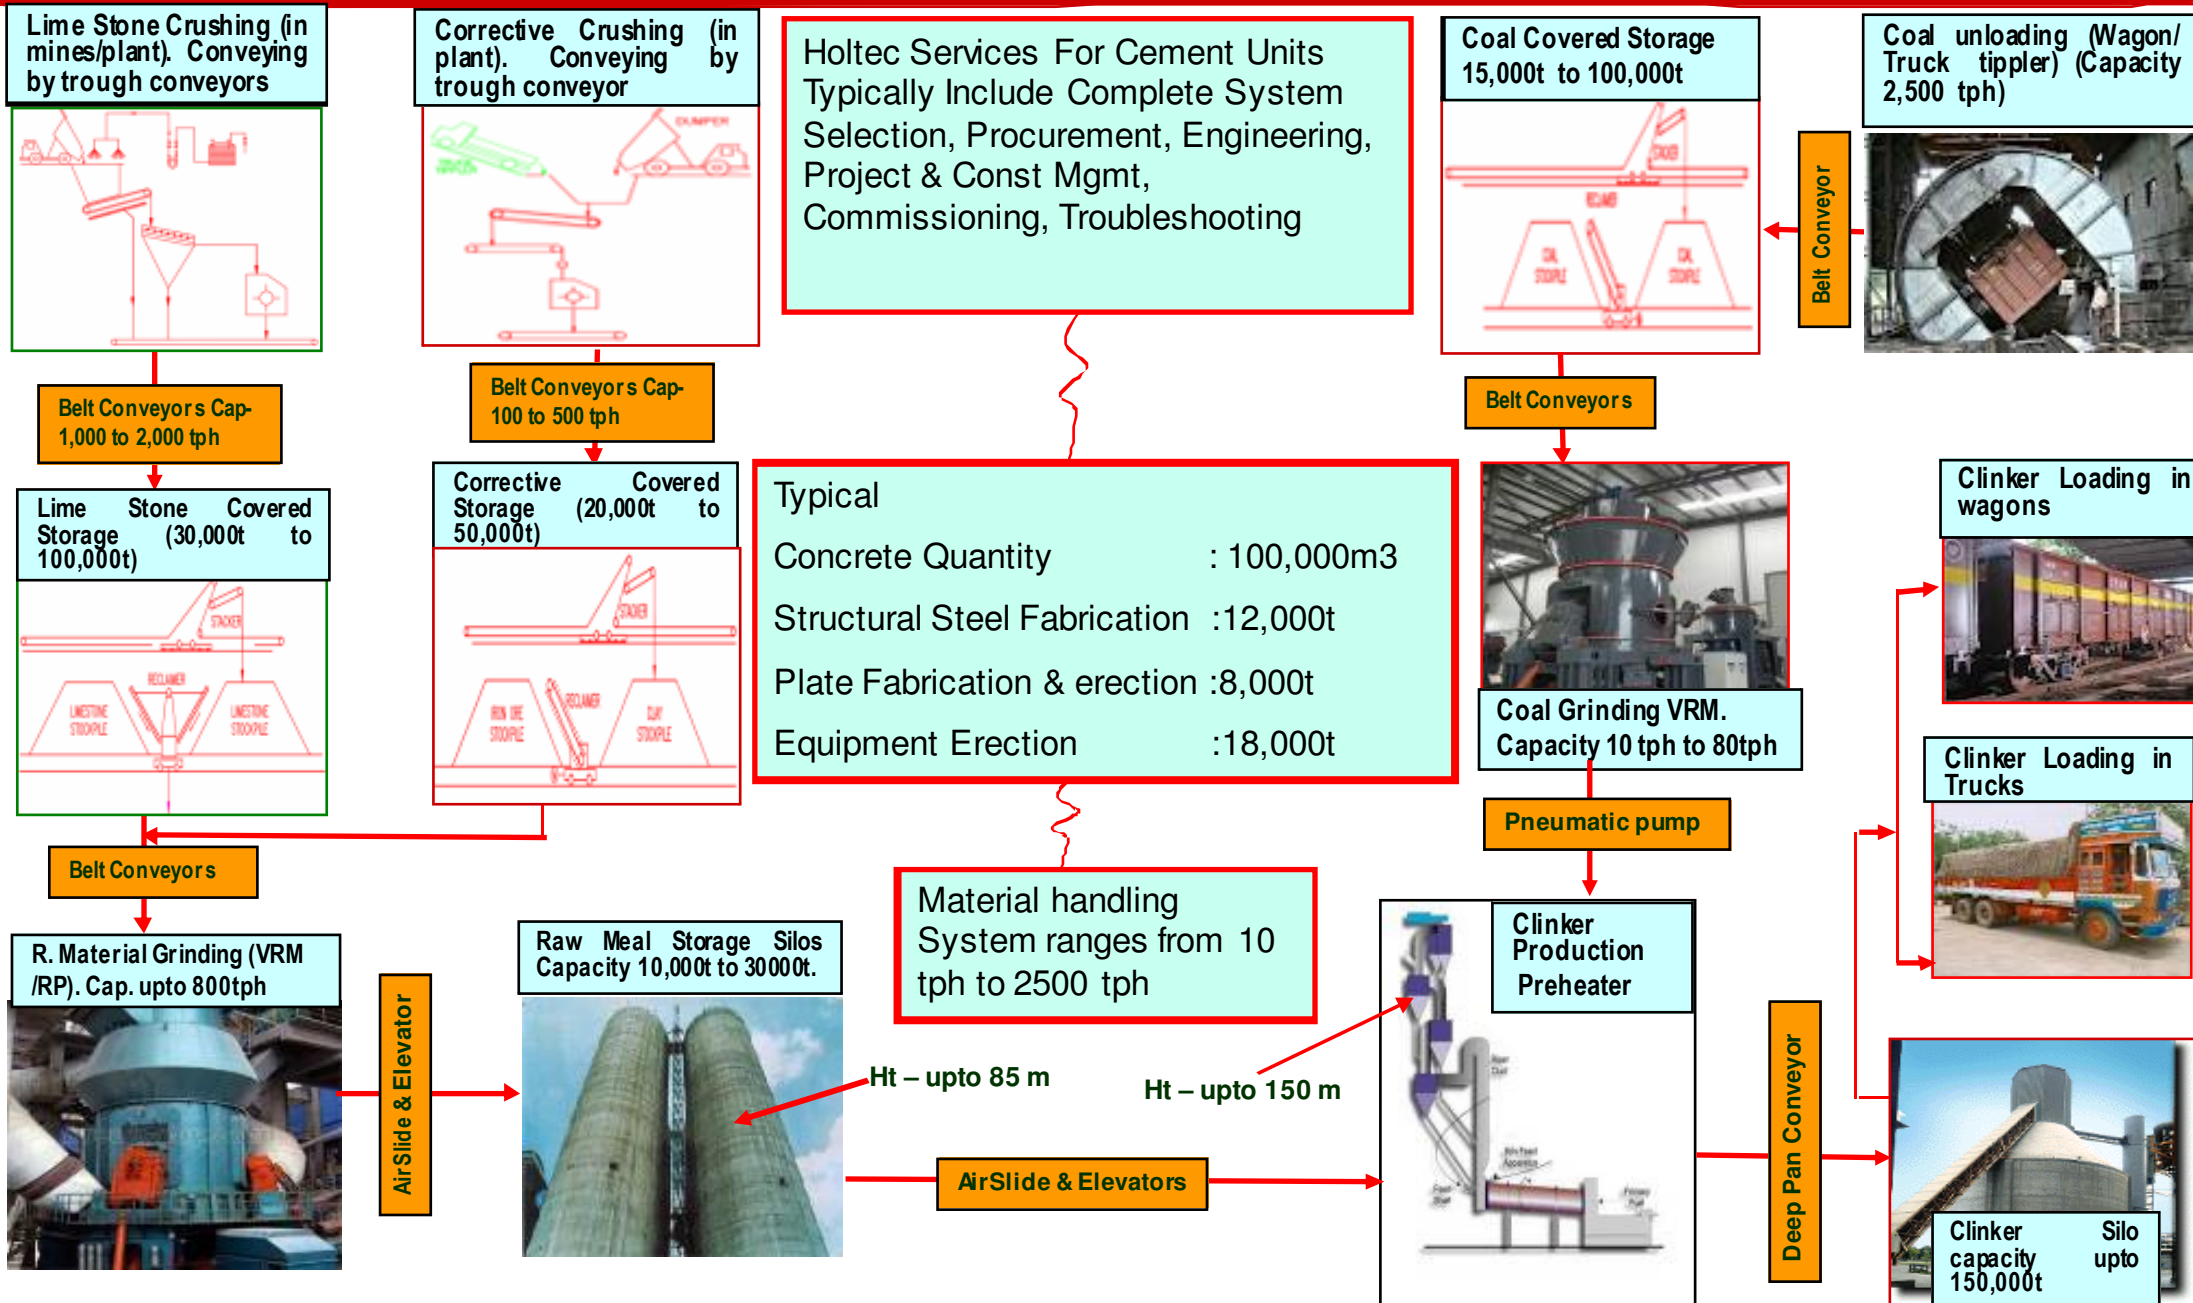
Lime Stone Crushing (in mines/plant). Conveying by trough conveyors

Corrective Crushing (in plant). Conveying by trough conveyor

DUMPER

Holtec Services For Cement Units Typically Include Complete System Selection, Procurement, Engineering, Project & Const Mgmt, Commissioning, Troubleshooting

Coal Covered Storage 15,000t to 100,000t

STACKER

RECLAIMER

COAL STOCKPILE

COAL STOCKPILE

Coal unloading (Wagon/ Truck tippler) (Capacity 2,500 tph)

Belt Conveyor

Belt Conveyors Cap- 1,000 to 2,000 tph

Belt Conveyors Cap- 100 to 500 tph

Belt Conveyors

Lime Stone Covered Storage (30,000t to 100,000t)

STACKER

RECLAIMER

LIMESTONE STOCKPILE

LIMESTONE STOCKPILE

Corrective Covered Storage (20,000t to 50,000t)

STACKER

RECLAIMER

IRON ORE STOCKPILE

CLAY STOCKPILE

Typical

Concrete Quantity : 100,000m3

Structural Steel Fabrication :12,000t

Plate Fabrication & erection :8,000t

Equipment Erection :18,000t

Coal Grinding VRM. Capacity 10 tph to 80tph

Clinker Loading in wagons

Clinker Loading in Trucks

Pneumatic pump

Belt Conveyors

R. Material Grinding (VRM /RP). Cap. upto 800tph

Air Slide & Elevator

Raw Meal Storage Silos Capacity 10,000t to 30000t.

Ht – upto 85 m

Material handling System ranges from 10 tph to 2500 tph

Ht – upto 150 m

Clinker Production Preheater

Deep Pan Conveyor

AirSlide & Elevators

Clinker Silo capacity upto 150,000t